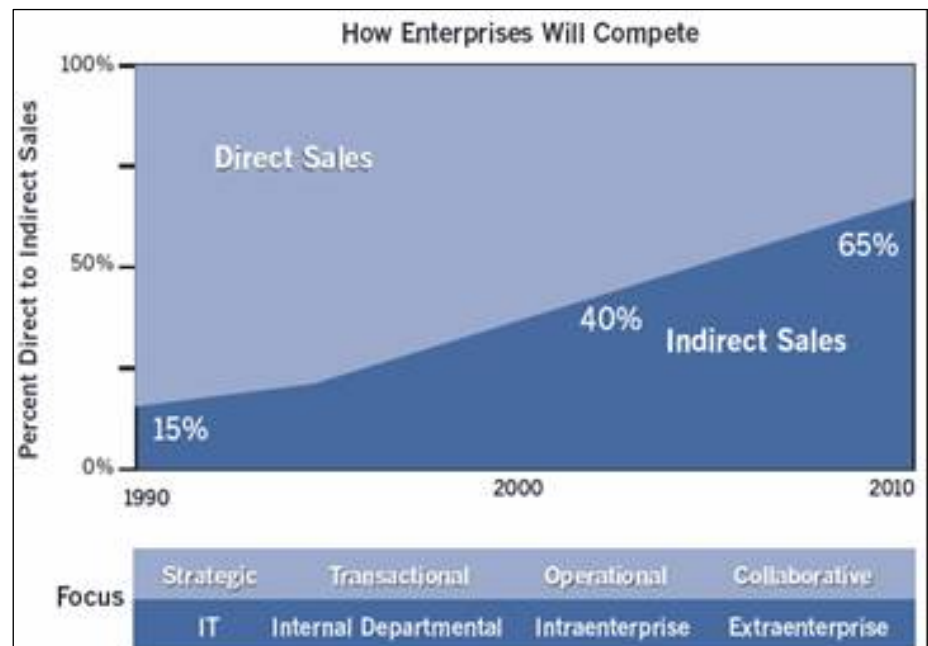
How Enterprises Will Compete

Percent Direct to Indirect Sales

100%

50%

0%

Direct Sales

65%

40%

Indirect Sales

15%

1990

2000

2010

| Focus | Strategic | Transactional | Operational | Collaborative |
|---|---|---|---|---|
| | IT | Internal Departmental | Intraenterprise | Extraenterprise |